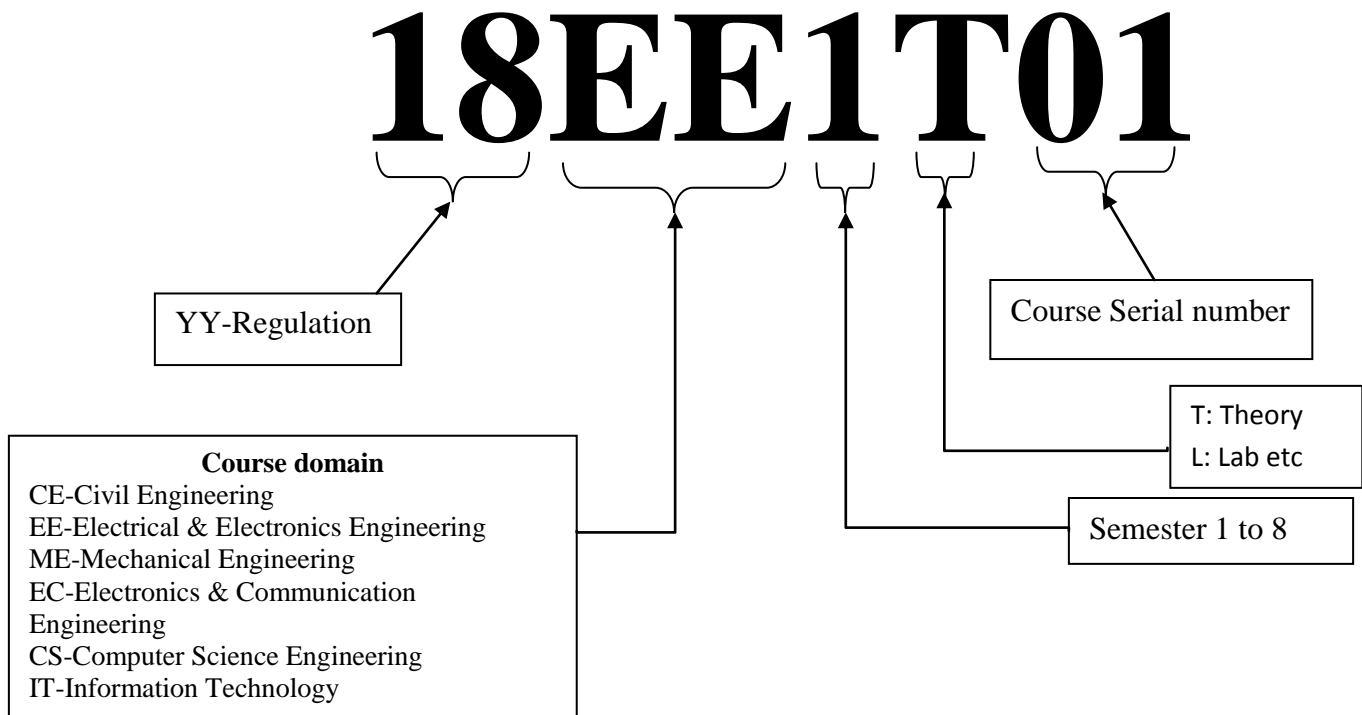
18EE1T01

YY-Regulation

Course Serial number

T: Theory
L: Lab etc

Course domain
CE-Civil Engineering
EE-Electrical & Electronics Engineering
ME-Mechanical Engineering
EC-Electronics & Communication Engineering
CS-Computer Science Engineering
IT-Information Technology

Semester 1 to 8